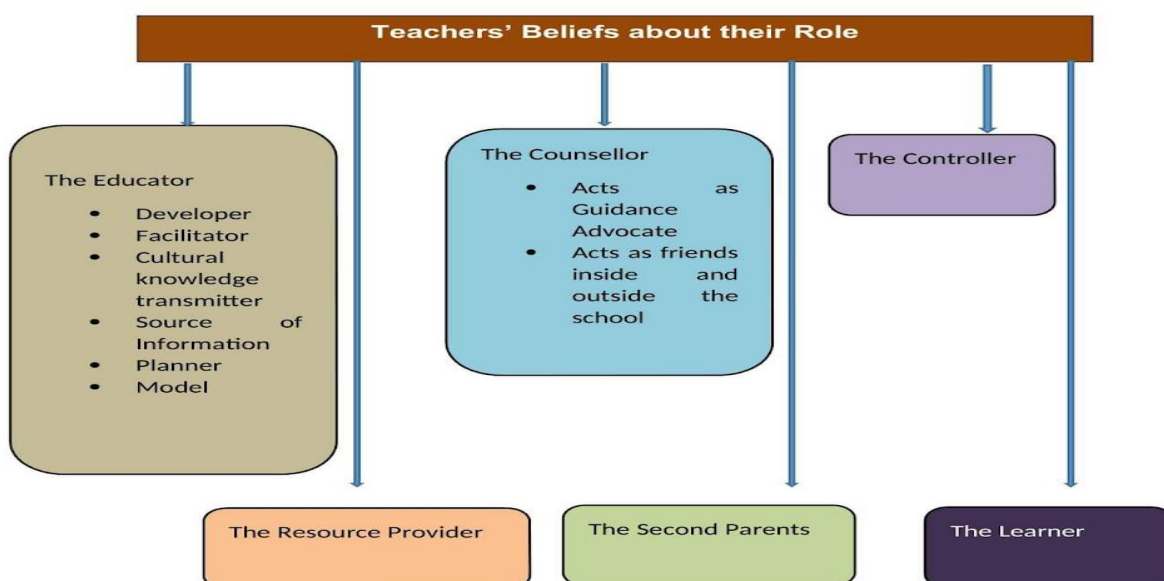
Teachers' Beliefs about their Role

The Educator
- Developer
- Facilitator
- Cultural knowledge transmitter
- Source of Information
- Planner
- Model

The Counsellor
- Acts as Guidance Advocate
- Acts as friends inside and outside the school

The Controller

The Resource Provider

The Second Parents

The Learner